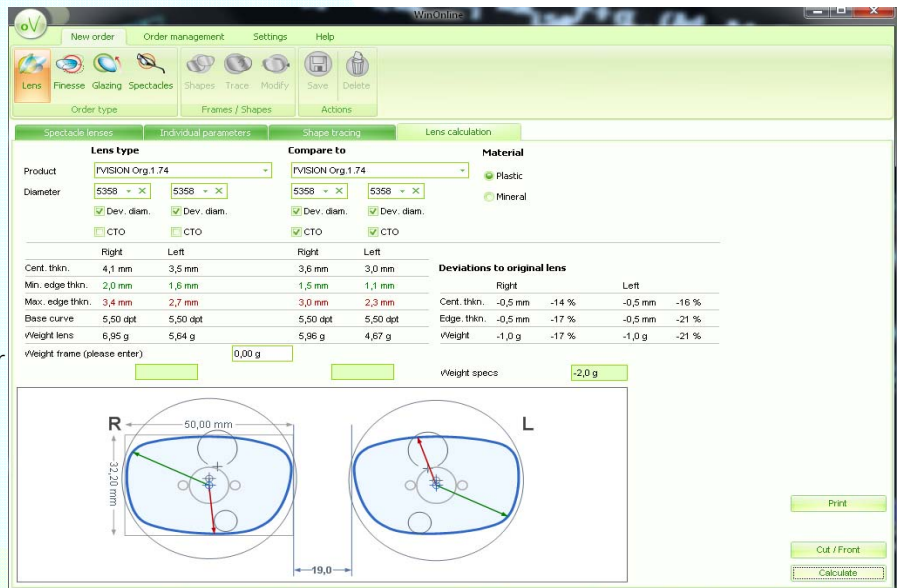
WinOnline

New order | Order management | Settings | Help

Lens | Finesse | Glazing | Spectacles
Order type

Shapes | Trace | Modify
Frames / Shapes

Save | Delete
Actions

Spectacle lenses | Individual parameters | Shape tracing | Lens calculation

Lens type

Compare to

Material

Product: I'VISION Org.1.74 | I'VISION Org.1.74

Plastic

Mineral

Diameter: 5358 | 5358 | 5358 | 5358

Dev. diam. | Dev. diam. | Dev. diam. | Dev. diam.

CTO | CTO | CTO | CTO

| | Right | Left | Right | Left |
|---|---|---|---|---|
| Cent. thkn. | 4,1 mm | 3,5 mm | 3,6 mm | 3,0 mm |
| Min. edge thkn. | 2,0 mm | 1,6 mm | 1,5 mm | 1,1 mm |
| Max. edge thkn. | 3,4 mm | 2,7 mm | 3,0 mm | 2,3 mm |
| Base curve | 5,50 dpt | 5,50 dpt | 5,50 dpt | 5,50 dpt |
| Weight lens | 6,95 g | 5,64 g | 5,96 g | 4,67 g |

Deviations to original lens

| | Right | | Left | |
|---|---|---|---|---|
| Cent. thkn. | -0,5 mm | -14 % | -0,5 mm | -16 % |
| Edge. thkn. | -0,5 mm | -17 % | -0,5 mm | -21 % |
| Weight | -1,0 g | -17 % | -1,0 g | -21 % |

Weight frame (please enter) 0,00 g

Weight specs -2,0 g

R

50,00 mm

32,20 mm

L

19,0

Print

Cut / Front

Calculate